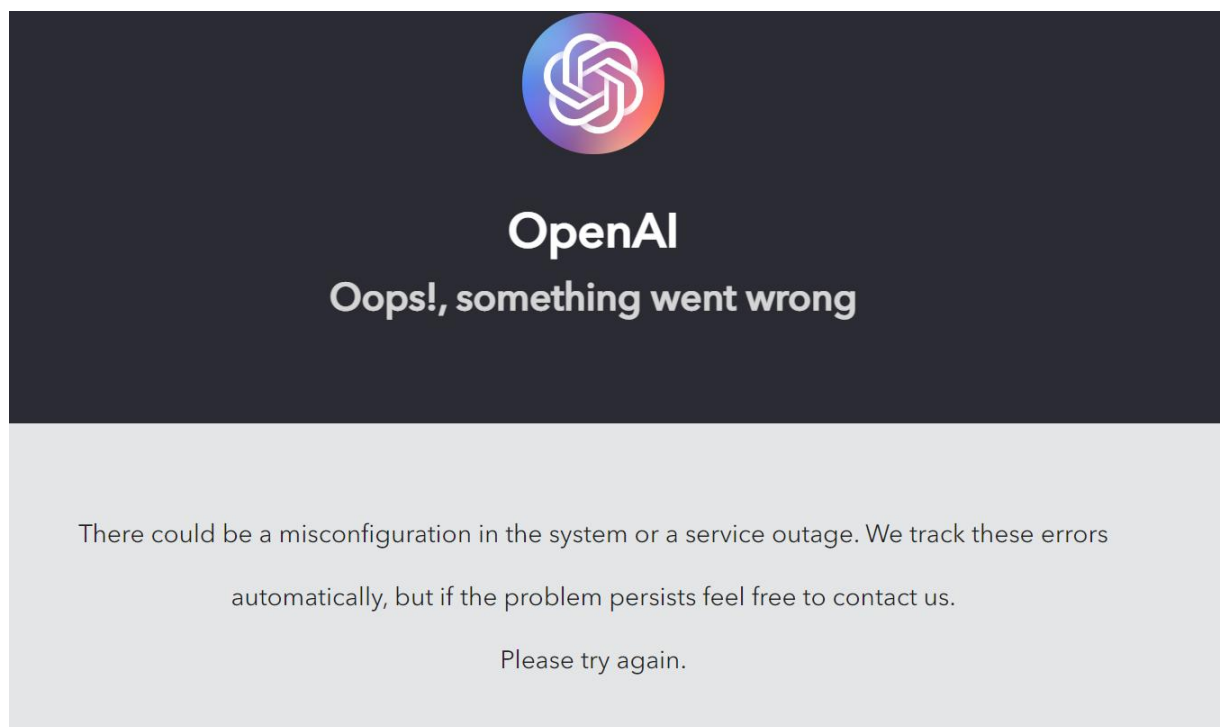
OpenAI

Oops!, something went wrong

There could be a misconfiguration in the system or a service outage. We track these errors automatically, but if the problem persists feel free to contact us.

Please try again.